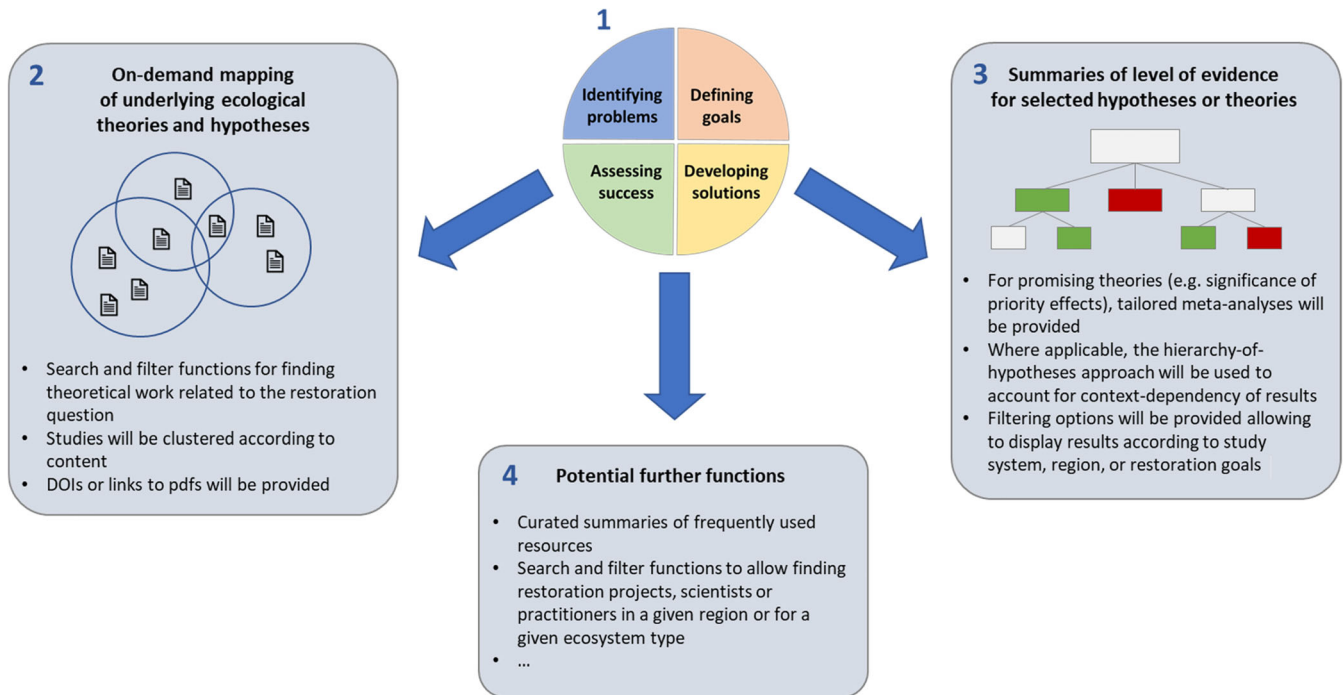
1

Identifying problems

Defining goals

Assessing success

Developing solutions

2 On-demand mapping of underlying ecological theories and hypotheses

• Search and filter functions for finding theoretical work related to the restoration question
• Studies will be clustered according to content
• DOIs or links to pdfs will be provided

3 Summaries of level of evidence for selected hypotheses or theories

• For promising theories (e.g. significance of priority effects), tailored meta-analyses will be provided
• Where applicable, the hierarchy-of-hypotheses approach will be used to account for context-dependency of results
• Filtering options will be provided allowing to display results according to study system, region, or restoration goals

4 Potential further functions

• Curated summaries of frequently used resources
• Search and filter functions to allow finding restoration projects, scientists or practitioners in a given region or for a given ecosystem type
• ...